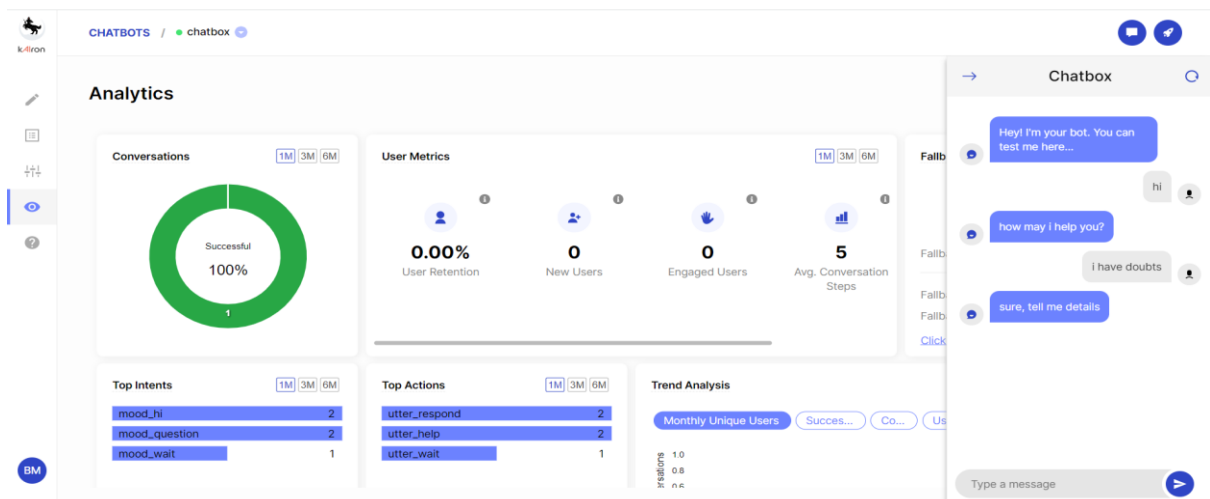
kAIron

CHATBOTS / chatbox

Analytics

Conversations 1M 3M 6M

Successful
100%
1

User Metrics 1M 3M 6M

0.00%
User Retention

0
New Users

0
Engaged Users

5
Avg. Conversation Steps

Fallb

Fallb

Fallb

Fallb

Click

Top Intents 1M 3M 6M

| mood_hi | 2 |
|---|---|
| mood_question | 2 |
| mood_wait | 1 |

Top Actions 1M 3M 6M

| utter_respond | 2 |
|---|---|
| utter_help | 2 |
| utter_wait | 1 |

Trend Analysis

Monthly Unique Users Succes... Co... Us

1.0
0.8
0.6
ersations

BM

Chatbox

Hey! I'm your bot. You can test me here...

hi

how may i help you?

i have doubts

sure, tell me details

Type a message